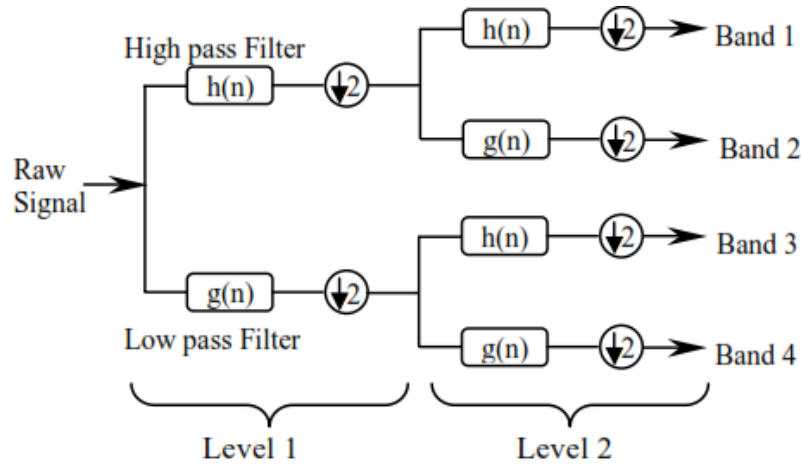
High pass Filter

h(n)

$\downarrow 2$

h(n)

$\downarrow 2$

Band 1

g(n)

$\downarrow 2$

Band 2

Raw Signal

h(n)

$\downarrow 2$

Band 3

g(n)

$\downarrow 2$

Low pass Filter

g(n)

$\downarrow 2$

Band 4

Level 1

Level 2